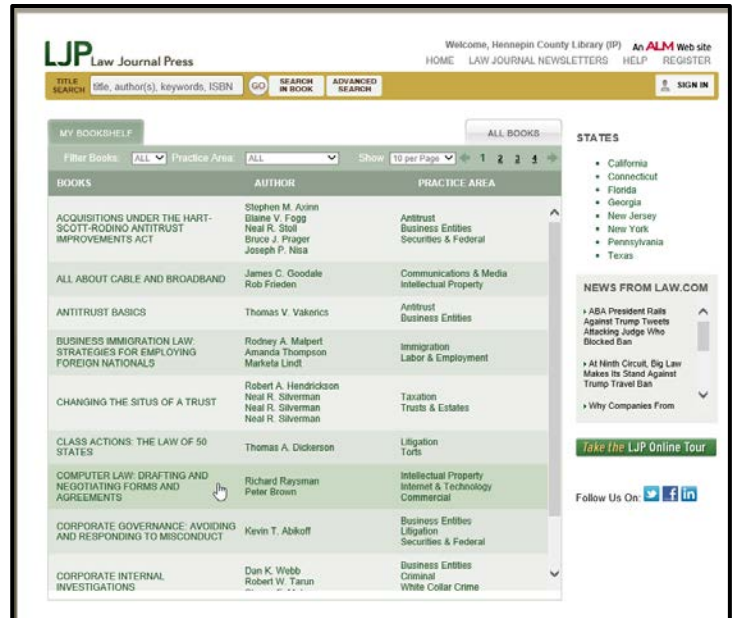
LJP Law Journal Press

Welcome, Hennepin County Library (IP) An ALM Web site
HOME LAW JOURNAL NEWSLETTERS HELP REGISTER

TITLE SEARCH title, author(s), keywords, ISBN GO SEARCH IN BOOK ADVANCED SEARCH SIGN IN

MY BOOKSHELF ALL BOOKS

Filter Books: ALL Practice Area: ALL Show 10 per Page 1 2 3 4

| BOOKS | AUTHOR | PRACTICE AREA |
|---|---|---|
| ACQUISITIONS UNDER THE HART-SCOTT-RODINO ANTITRUST IMPROVEMENTS ACT | Stephen M. Axinn Blaine V. Fogg Neal R. Stoll Bruce J. Prager Joseph P. Nisa | Antitrust Business Entities Securities & Federal |
| ALL ABOUT CABLE AND BROADBAND | James C. Goodale Rob Frieden | Communications & Media Intellectual Property |
| ANTITRUST BASICS | Thomas V. Vakerics | Antitrust Business Entities |
| BUSINESS IMMIGRATION LAW: STRATEGIES FOR EMPLOYING FOREIGN NATIONALS | Rodney A. Malpert Amanda Thompson Marketa Lindt | Immigration Labor & Employment |
| CHANGING THE SITUS OF A TRUST | Robert A. Hendrickson Neal R. Silverman Neal R. Silverman Neal R. Silverman | Taxation Trusts & Estates |
| CLASS ACTIONS: THE LAW OF 50 STATES | Thomas A. Dickerson | Litigation Torts |
| COMPUTER LAW: DRAFTING AND NEGOTIATING FORMS AND AGREEMENTS | Richard Raysman Peter Brown | Intellectual Property Internet & Technology Commercial |
| CORPORATE GOVERNANCE: AVOIDING AND RESPONDING TO MISCONDUCT | Kevin T. Abikoff | Business Entities Litigation Securities & Federal |
| CORPORATE INTERNAL INVESTIGATIONS | Dan K. Webb Robert W. Tarun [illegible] | Business Entities Criminal White Collar Crime |

STATES
California
Connecticut
Florida
Georgia
New Jersey
New York
Pennsylvania
Texas

NEWS FROM LAW.COM
ABA President Rails Against Trump Tweets Attacking Judge Who Blocked Ban
At Ninth Circuit, Big Law Makes Its Stand Against Trump Travel Ban
Why Companies From

Take the LJP Online Tour

Follow Us On: